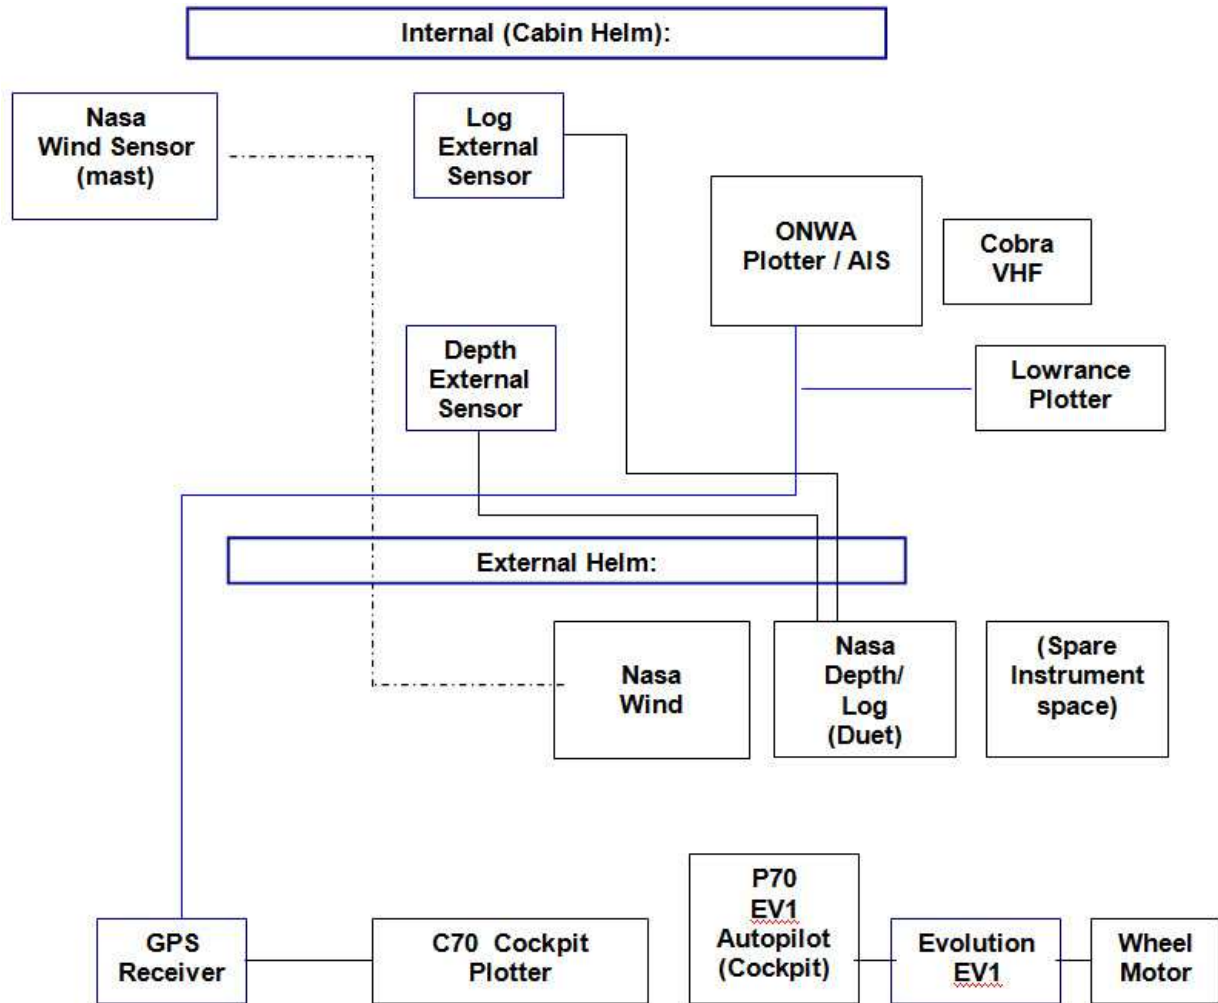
Internal (Cabin Helm):

Nasa Wind Sensor (mast)

Log External Sensor

ONWA Plotter / AIS

Cobra VHF

Depth External Sensor

Lowrance Plotter

External Helm:

Nasa Wind

Nasa Depth/ Log (Duet)

(Spare Instrument space)

GPS Receiver

C70 Cockpit Plotter

P70 EV1 Autopilot (Cockpit)

Evolution EV1

Wheel Motor